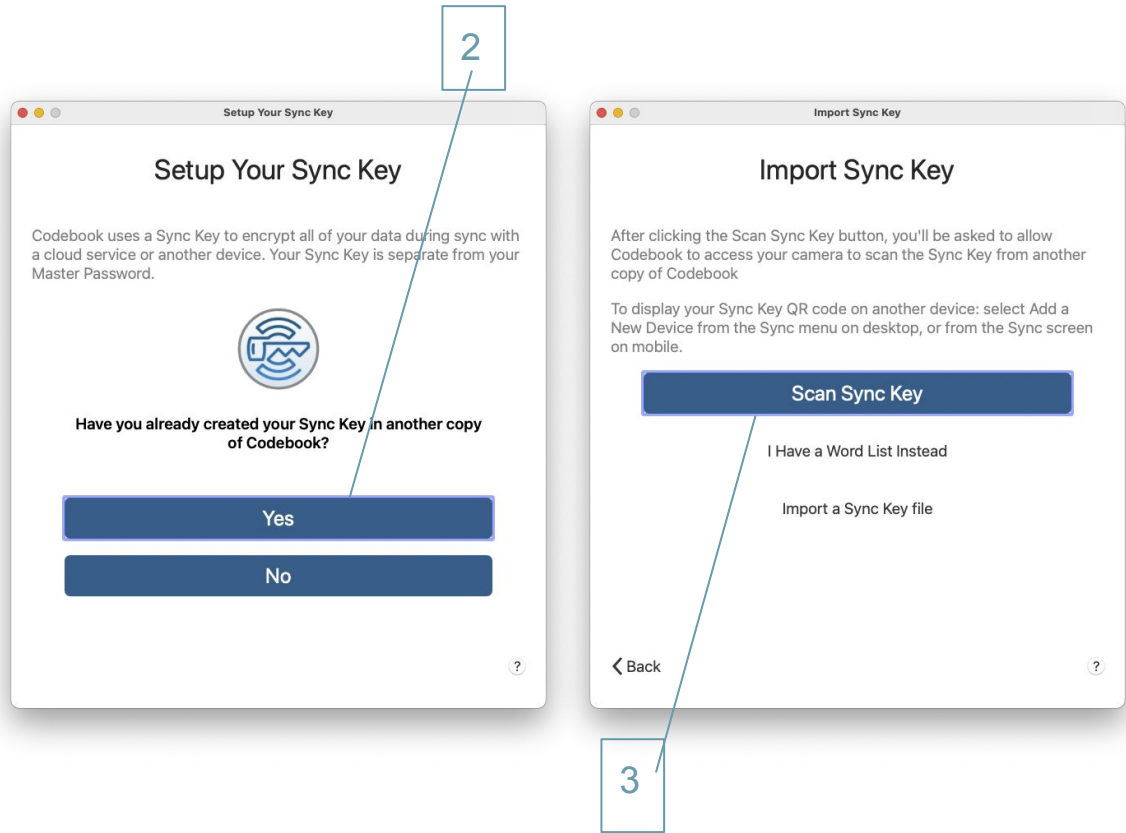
2

Setup Your Sync Key

Setup Your Sync Key

Codebook uses a Sync Key to encrypt all of your data during sync with a cloud service or another device. Your Sync Key is separate from your Master Password.

Have you already created your Sync Key in another copy of Codebook?

Yes

No

?

Import Sync Key

Import Sync Key

After clicking the Scan Sync Key button, you'll be asked to allow Codebook to access your camera to scan the Sync Key from another copy of Codebook

To display your Sync Key QR code on another device: select Add a New Device from the Sync menu on desktop, or from the Sync screen on mobile.

Scan Sync Key

I Have a Word List Instead

Import a Sync Key file

Back

?

3